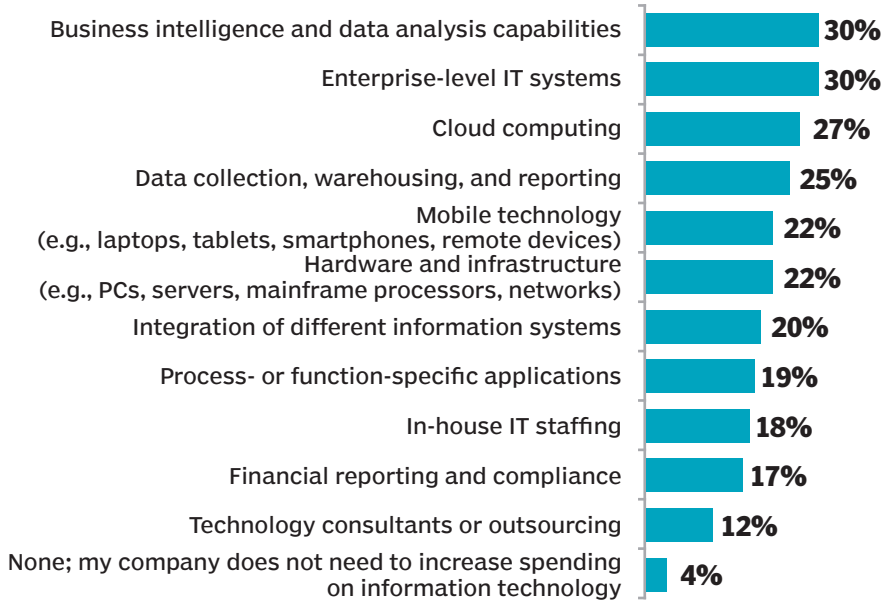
Business intelligence and data analysis capabilities 30%
Enterprise-level IT systems 30%
Cloud computing 27%
Data collection, warehousing, and reporting 25%
Mobile technology (e.g., laptops, tablets, smartphones, remote devices) 22%
Hardware and infrastructure (e.g., PCs, servers, mainframe processors, networks) 22%
Integration of different information systems 20%
Process- or function-specific applications 19%
In-house IT staffing 18%
Financial reporting and compliance 17%
Technology consultants or outsourcing 12%
None; my company does not need to increase spending on information technology 4%